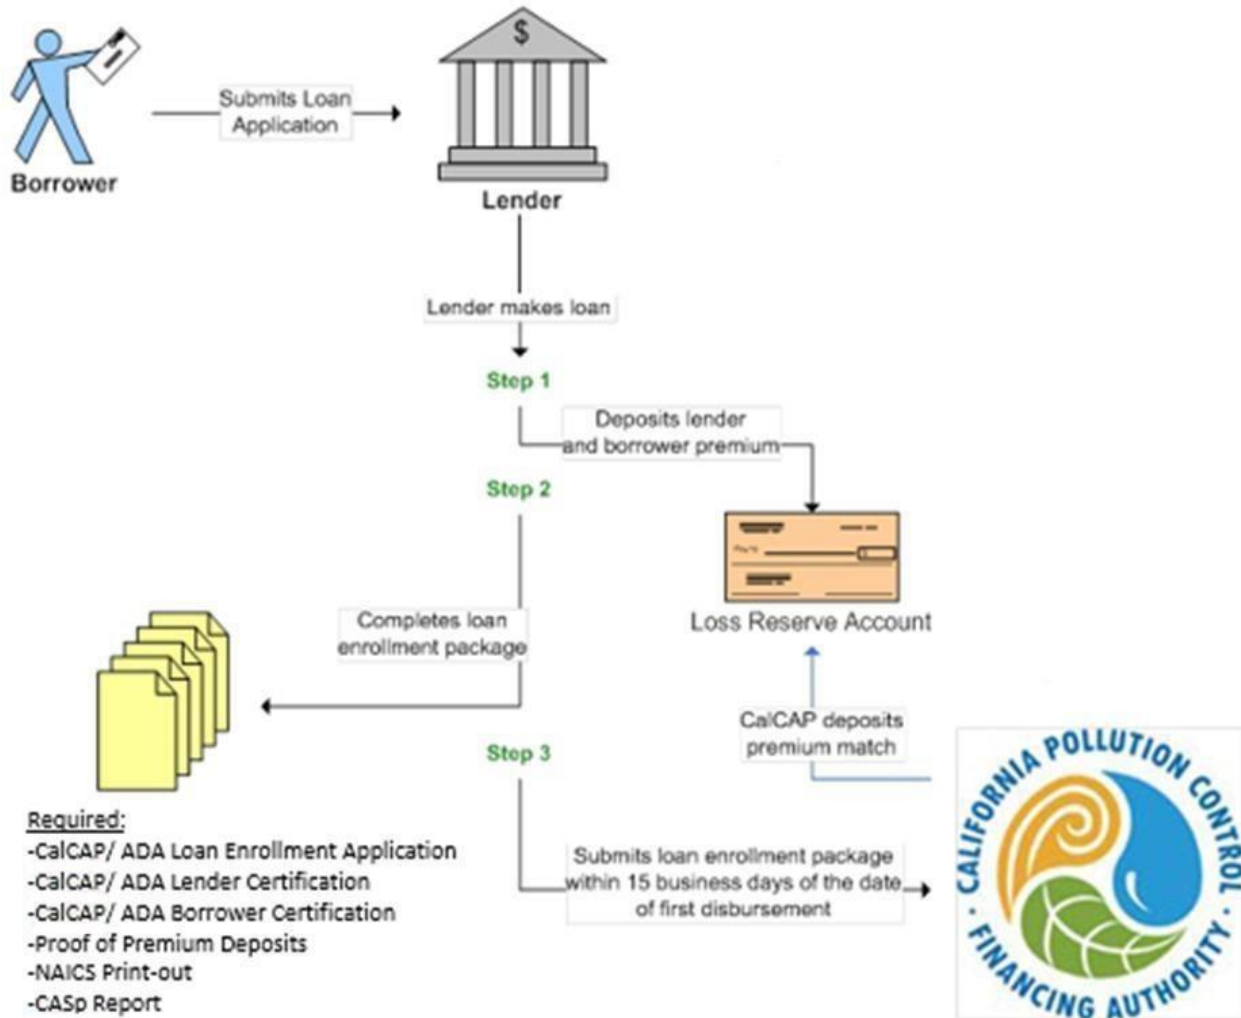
Borrower

Submits Loan Application

$

Lender

Lender makes loan

Step 1

Deposits lender and borrower premium

Step 2

Loss Reserve Account

Completes loan enrollment package

CalCAP deposits premium match

Step 3

Required:
-CalCAP/ ADA Loan Enrollment Application
-CalCAP/ ADA Lender Certification
-CalCAP/ ADA Borrower Certification
-Proof of Premium Deposits
-NAICS Print-out
-CASp Report

Submits loan enrollment package within 15 business days of the date of first disbursement

CALIFORNIA POLLUTION CONTROL · FINANCING AUTHORITY ·